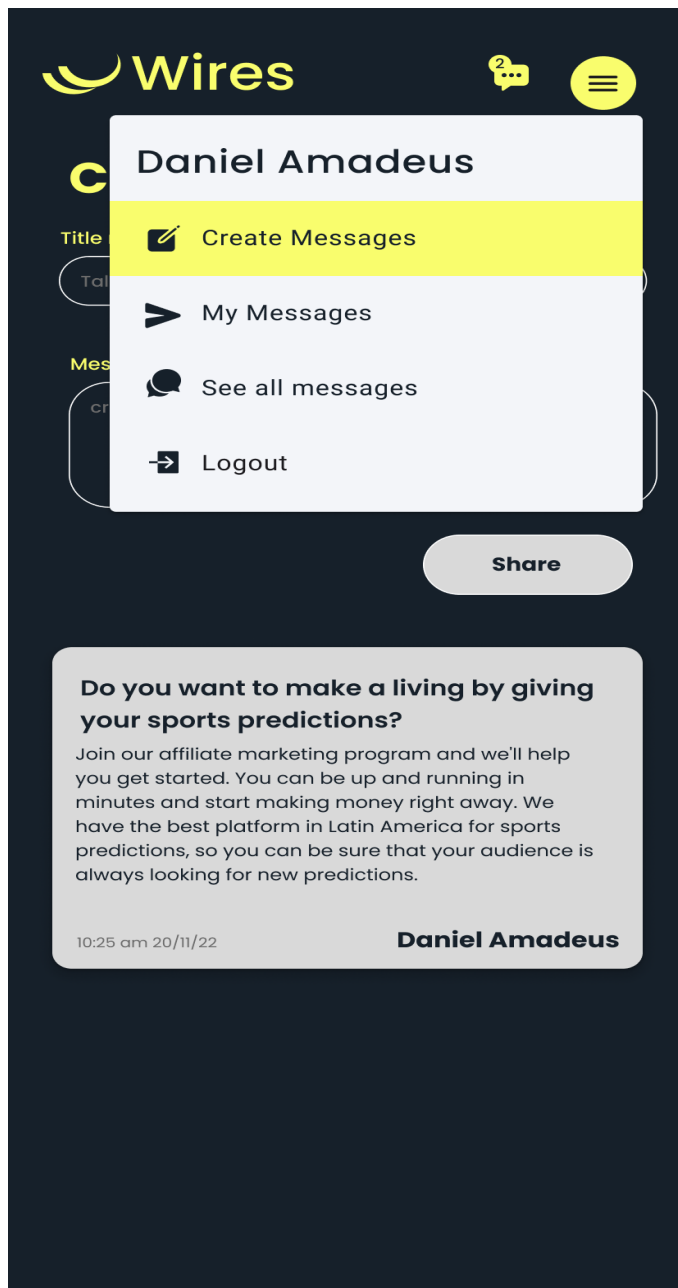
Wires

2

C

Title

Tal

Mes

cr

Daniel Amadeus

Create Messages

My Messages

See all messages

Logout

Share

Do you want to make a living by giving your sports predictions?

Join our affiliate marketing program and we'll help you get started. You can be up and running in minutes and start making money right away. We have the best platform in Latin America for sports predictions, so you can be sure that your audience is always looking for new predictions.

10:25 am 20/11/22

Daniel Amadeus